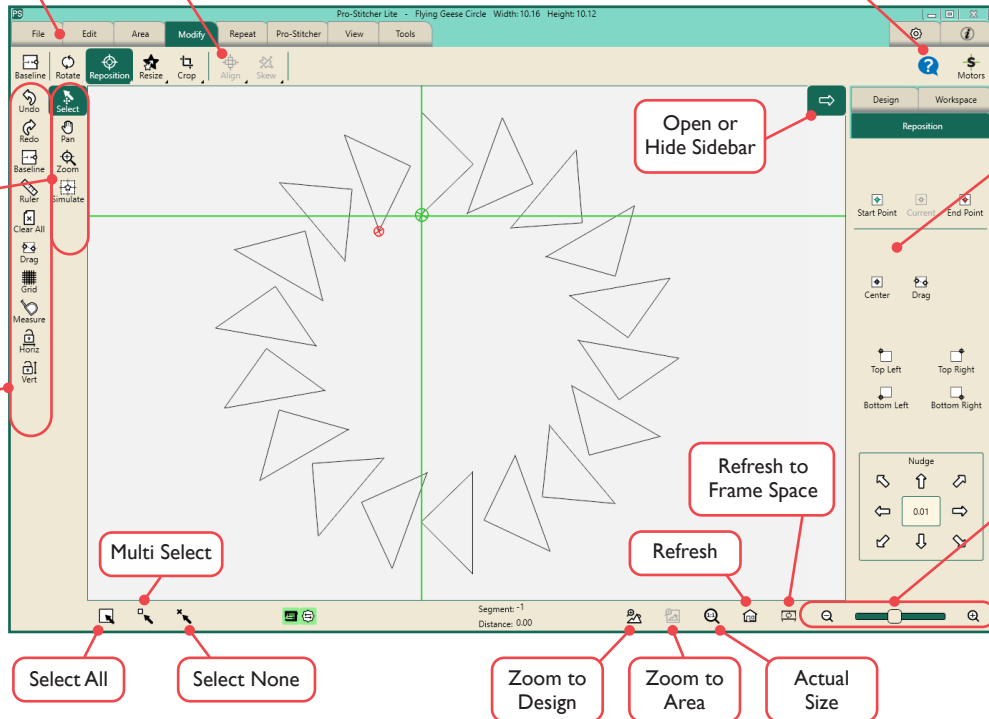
Pro-Stitcher Lite - Flying Geese Circle Width: 10.16 Height: 10.12

File Edit Area Modify Repeat Pro-Stitcher View Tools

Baseline Rotate Reposition Resize Crop Align Skew

Motors

Undo Redo Baseline Ruler Clear All Drag Grid Measure Horiz Vert

Select Pan Zoom Simulate

Open or Hide Sidebar

Design Workspace

Reposition

Start Point Current End Point

Center Drag

Top Left Top Right

Bottom Left Bottom Right

Nudge

0.01

Refresh to Frame Space

Refresh

Multi Select

Segment: -1

Distance: 0.00

Select All

Select None

Zoom to Design

Zoom to Area

Actual Size